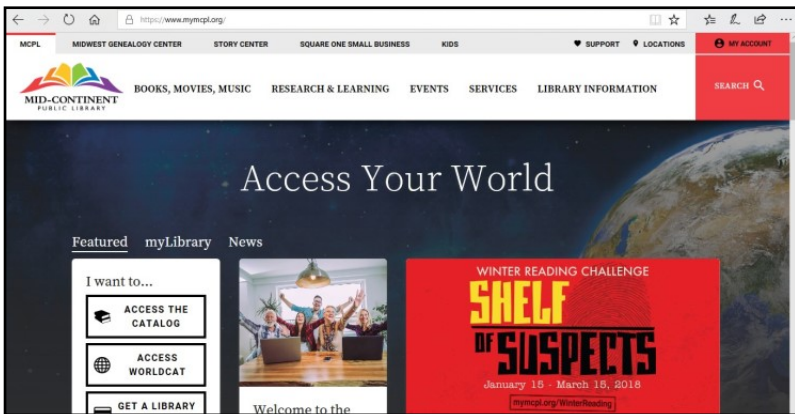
https://www.mymcpl.org/

MCPL MIDWEST GENEALOGY CENTER STORY CENTER SQUARE ONE SMALL BUSINESS KIDS SUPPORT LOCATIONS MY ACCOUNT

MID-CONTINENT PUBLIC LIBRARY

BOOKS, MOVIES, MUSIC RESEARCH & LEARNING EVENTS SERVICES LIBRARY INFORMATION SEARCH

Access Your World

Featured myLibrary News

I want to...

ACCESS THE CATALOG

ACCESS WORLDCAT

GET A LIBRARY

Welcome to the

WINTER READING CHALLENGE

SHELF OF SUSPECTS

January 15 - March 15, 2018

mymcpl.org/WinterReading